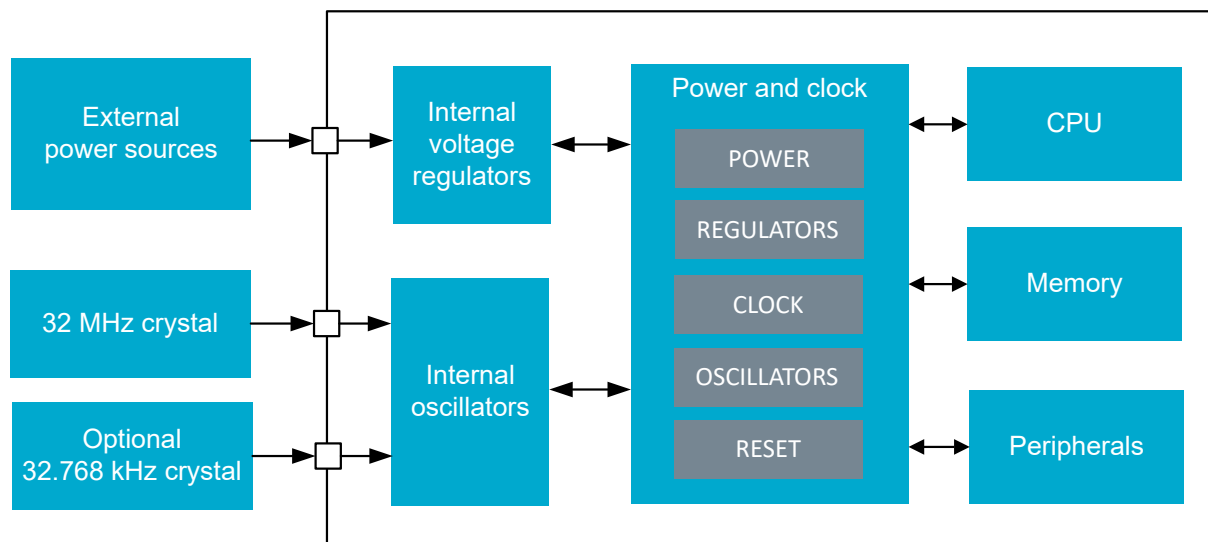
External power sources

32 MHz crystal

Optional 32.768 kHz crystal

Internal voltage regulators

Internal oscillators

Power and clock

POWER

REGULATORS

CLOCK

OSCILLATORS

RESET

CPU

Memory

Peripherals